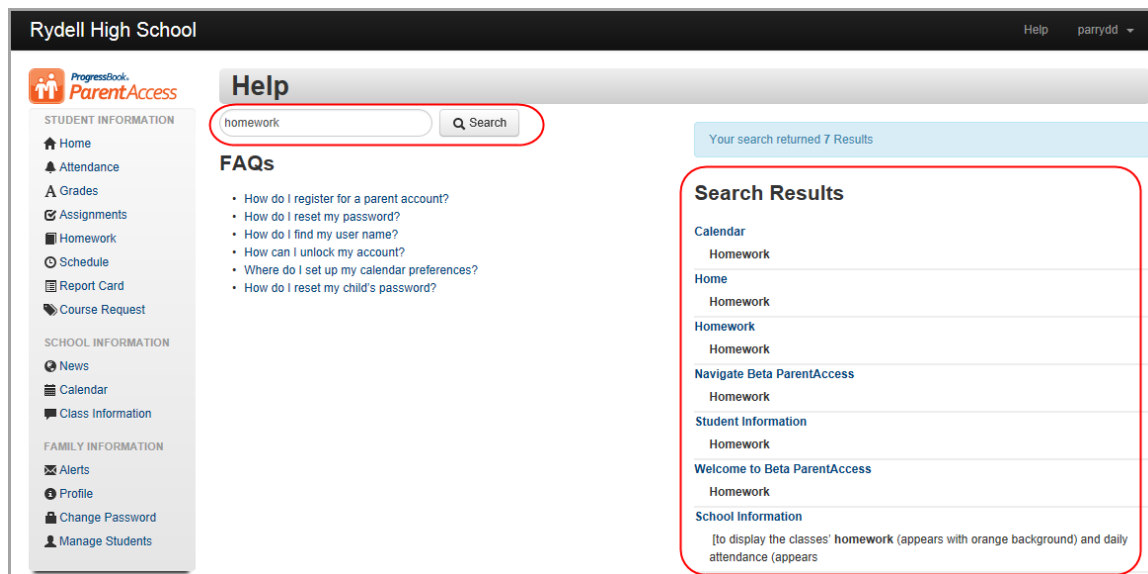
Rydell High School

Help parrydd

ProgressBook. ParentAccess

STUDENT INFORMATION
Home
Attendance
Grades
Assignments
Homework
Schedule
Report Card
Course Request

SCHOOL INFORMATION
News
Calendar
Class Information

FAMILY INFORMATION
Alerts
Profile
Change Password
Manage Students

Help

homework Search

FAQs

- How do I register for a parent account?
- How do I reset my password?
- How do I find my user name?
- How can I unlock my account?
- Where do I set up my calendar preferences?
- How do I reset my child's password?

Your search returned 7 Results

Search Results

Calendar
Homework
Home
Homework
Homework
Homework
Navigate Beta ParentAccess
Homework
Student Information
Homework
Welcome to Beta ParentAccess
Homework
School Information
[to display the classes' homework (appears with orange background) and daily attendance (appears